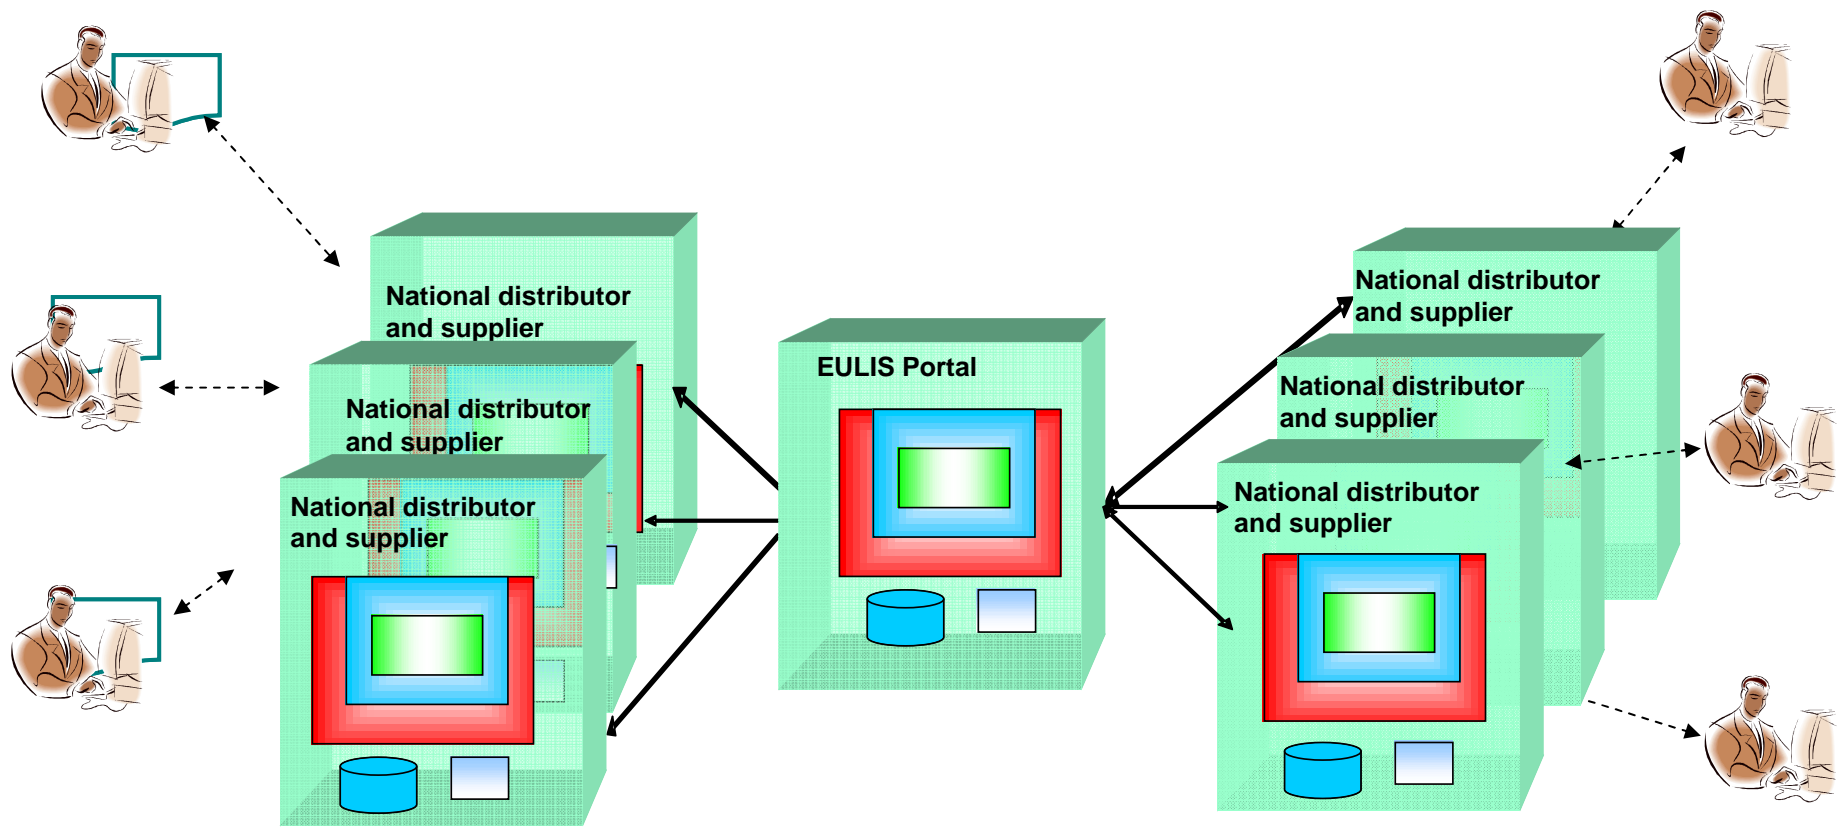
National distributor and supplier

National distributor and supplier

National distributor and supplier

EULIS Portal

National distributor and supplier

National distributor and supplier

National distributor and supplier